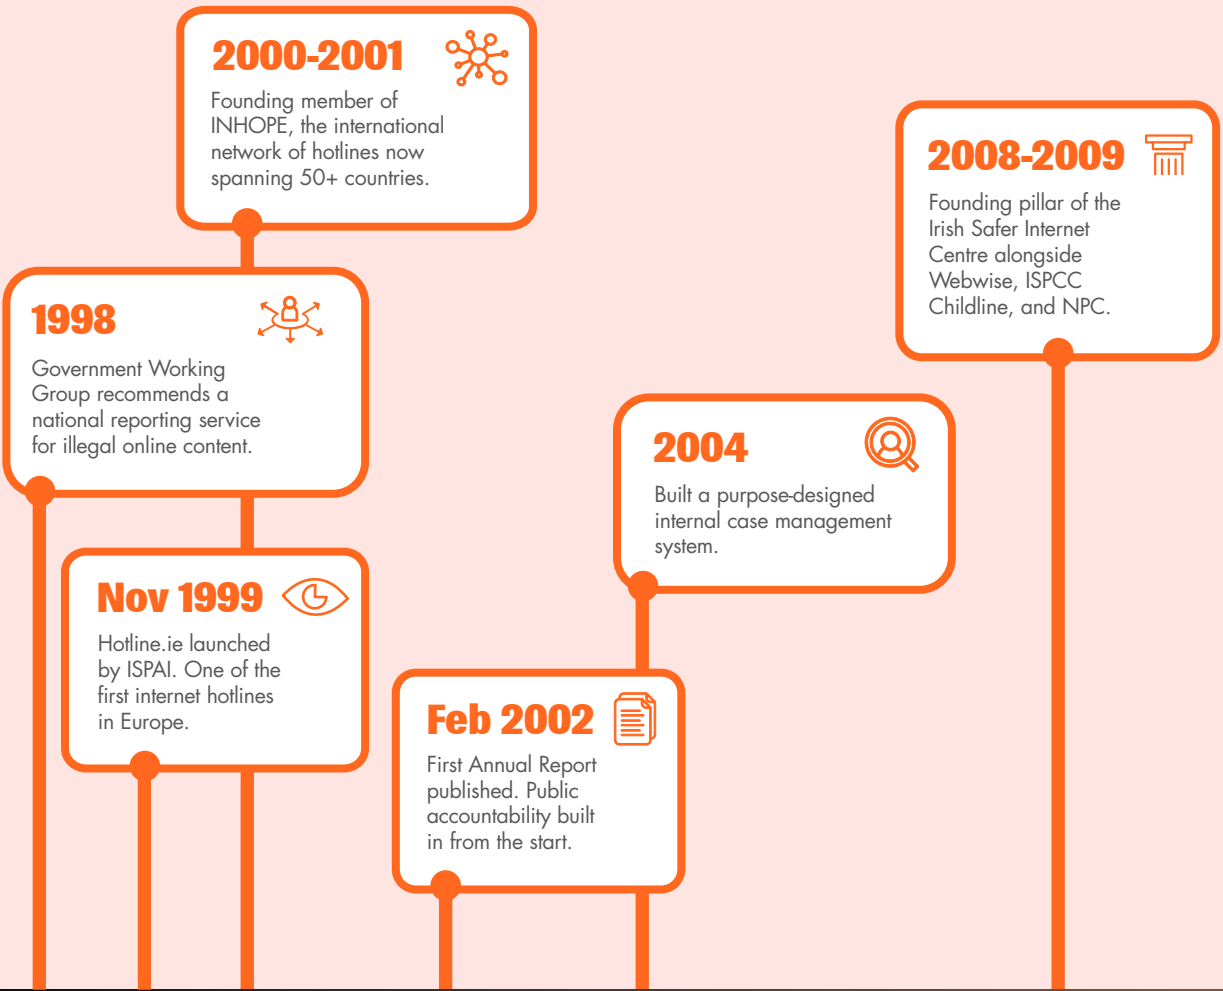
1998

Government Working Group recommends a national reporting service for illegal online content.

Nov 1999

Hotline.ie launched by ISPAI. One of the first internet hotlines in Europe.

2000-2001

Founding member of INHOPE, the international network of hotlines now spanning 50+ countries.

Feb 2002

First Annual Report published. Public accountability built in from the start.

2004

Built a purpose-designed internal case management system.

2008-2009

Founding pillar of the Irish Safer Internet Centre alongside Webwise, ISPCC Childline, and NPC.